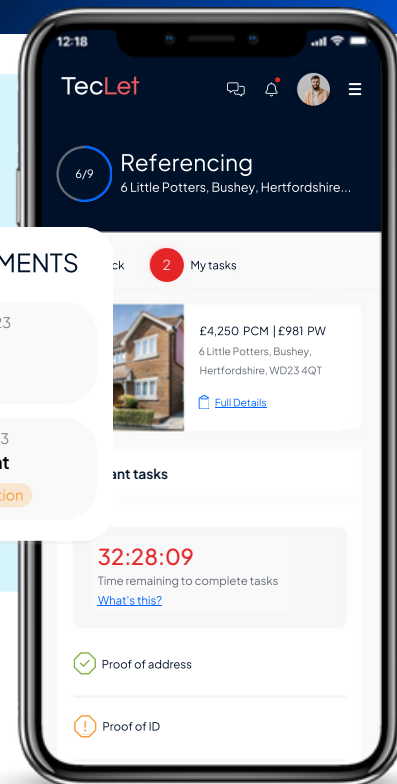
12:18

TecLet

6/9 Referencing
6 Little Potters, Bushey, Hertfordshire...

MENTS

23

3
nt
tion

ck
2 My tasks

£4,250 PCM | £981 PW
6 Little Potters, Bushey, Hertfordshire, WD23 4QT
Full Details

ant tasks

32:28:09
Time remaining to complete tasks
What's this?

Proof of address

Proof of ID